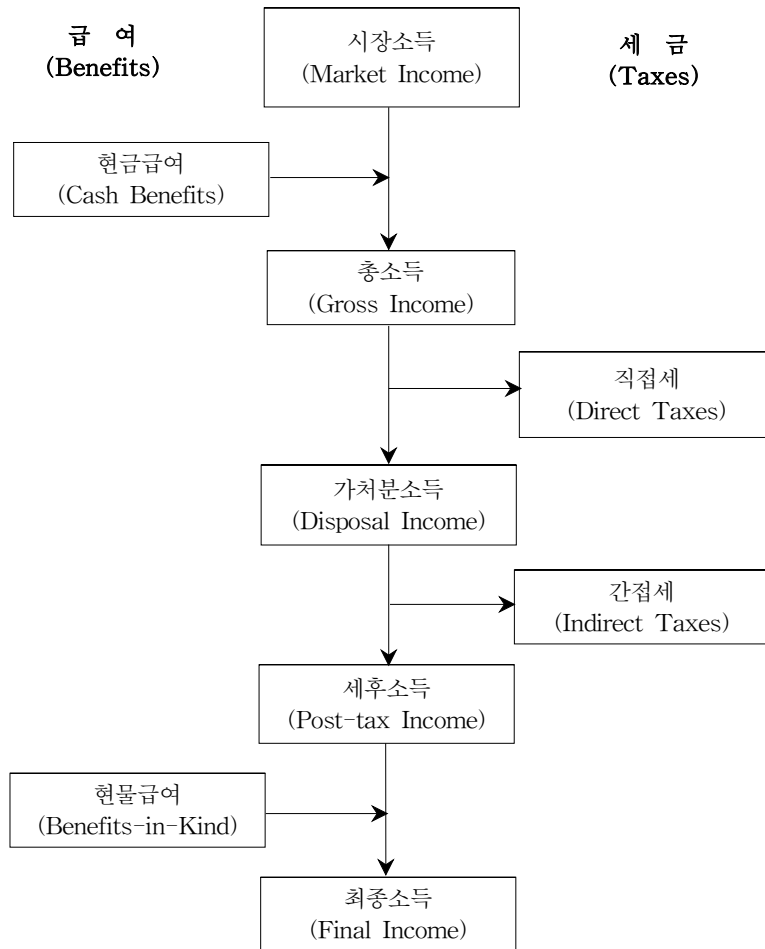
급 여
(Benefits)

시장소득
(Market Income)

세 금
(Taxes)

현금급여
(Cash Benefits)

총소득
(Gross Income)

직접세
(Direct Taxes)

가처분소득
(Disposal Income)

간접세
(Indirect Taxes)

세후소득
(Post-tax Income)

현물급여
(Benefits-in-Kind)

최종소득
(Final Income)